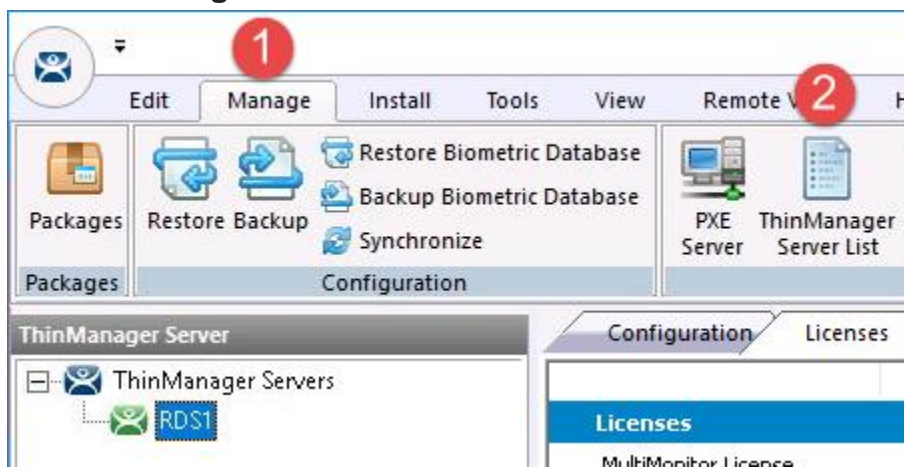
1

Edit Manage Install Tools View Remote V 2 H

Packages Restore Backup Restore Biometric Database Backup Biometric Database Synchronize PXE Server ThinManager Server List

Packages Configuration

ThinManager Server

ThinManager Servers

RDS1

Configuration Licenses

Licenses

MultiMonitor License